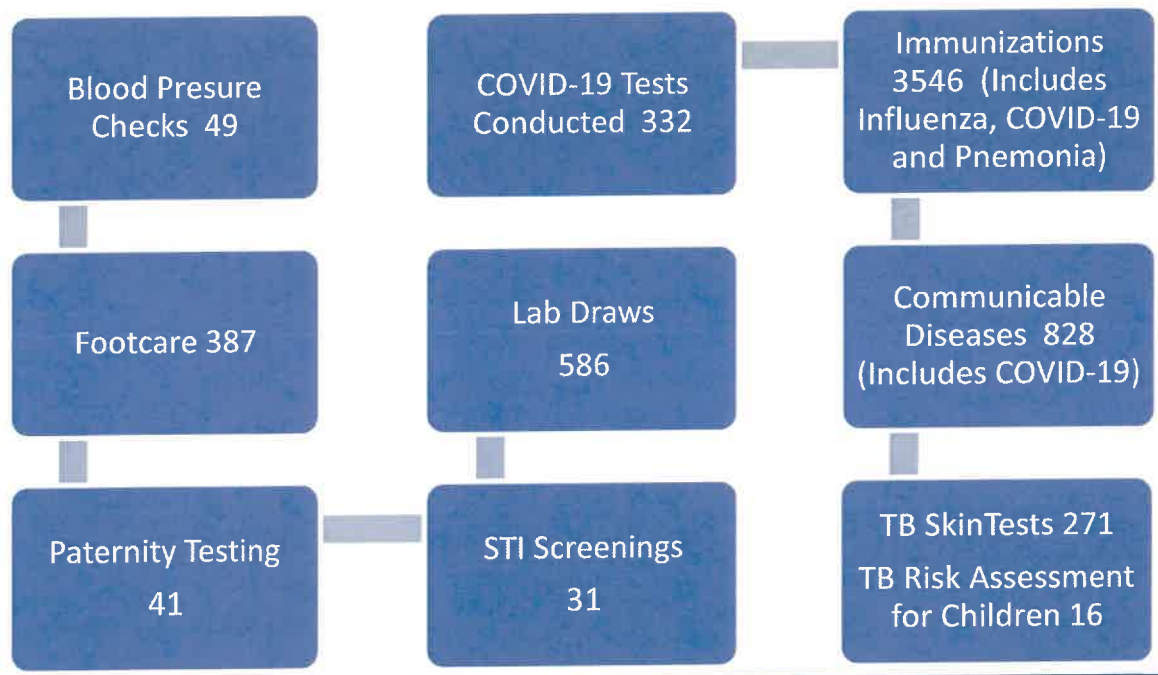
Blood Presure Checks 49

Footcare 387

Paternity Testing 41

STI Screenings 31

Lab Draws 586

COVID-19 Tests Conducted 332

Immunizations 3546 (Includes Influenza, COVID-19 and Pnemonia)

Communicable Diseases 828 (Includes COVID-19)

TB SkinTests 271

TB Risk Assessment for Children 16